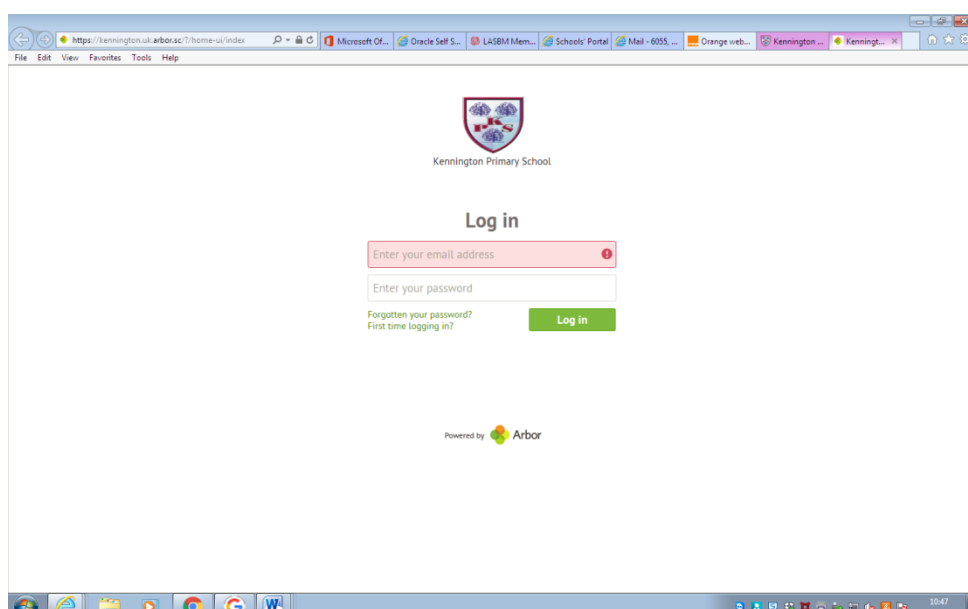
https://kennington.uk.arbor.sc/?/home-ui/index
Microsoft Of... Oracle Self S... LASBM Mem... Schools' Portal Mail - 6055, ... Orange web... Kennington ... Kenningt... ×

File Edit View Favorites Tools Help

KPS

Kennington Primary School

Log in

Enter your email address

Enter your password

Forgotten your password?
First time logging in?

Log in

Powered by Arbor

10:47